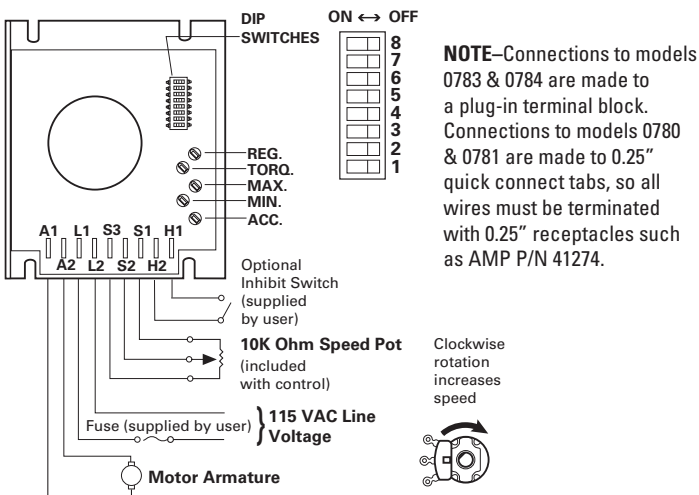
DIP SWITCHES

ON $\leftrightarrow$ OFF

8
7
6
5
4
3
2
1

NOTE–Connections to models 0783 & 0784 are made to a plug-in terminal block. Connections to models 0780 & 0781 are made to 0.25" quick connect tabs, so all wires must be terminated with 0.25" receptacles such as AMP P/N 41274.

REG.
TORQ.
MAX.
MIN.
ACC.

A1 L1 S3 S1 H1
A2 L2 S2 H2

Optional Inhibit Switch (supplied by user)

10K Ohm Speed Pot (included with control)

Clockwise rotation increases speed

Fuse (supplied by user)

115 VAC Line Voltage

Motor Armature